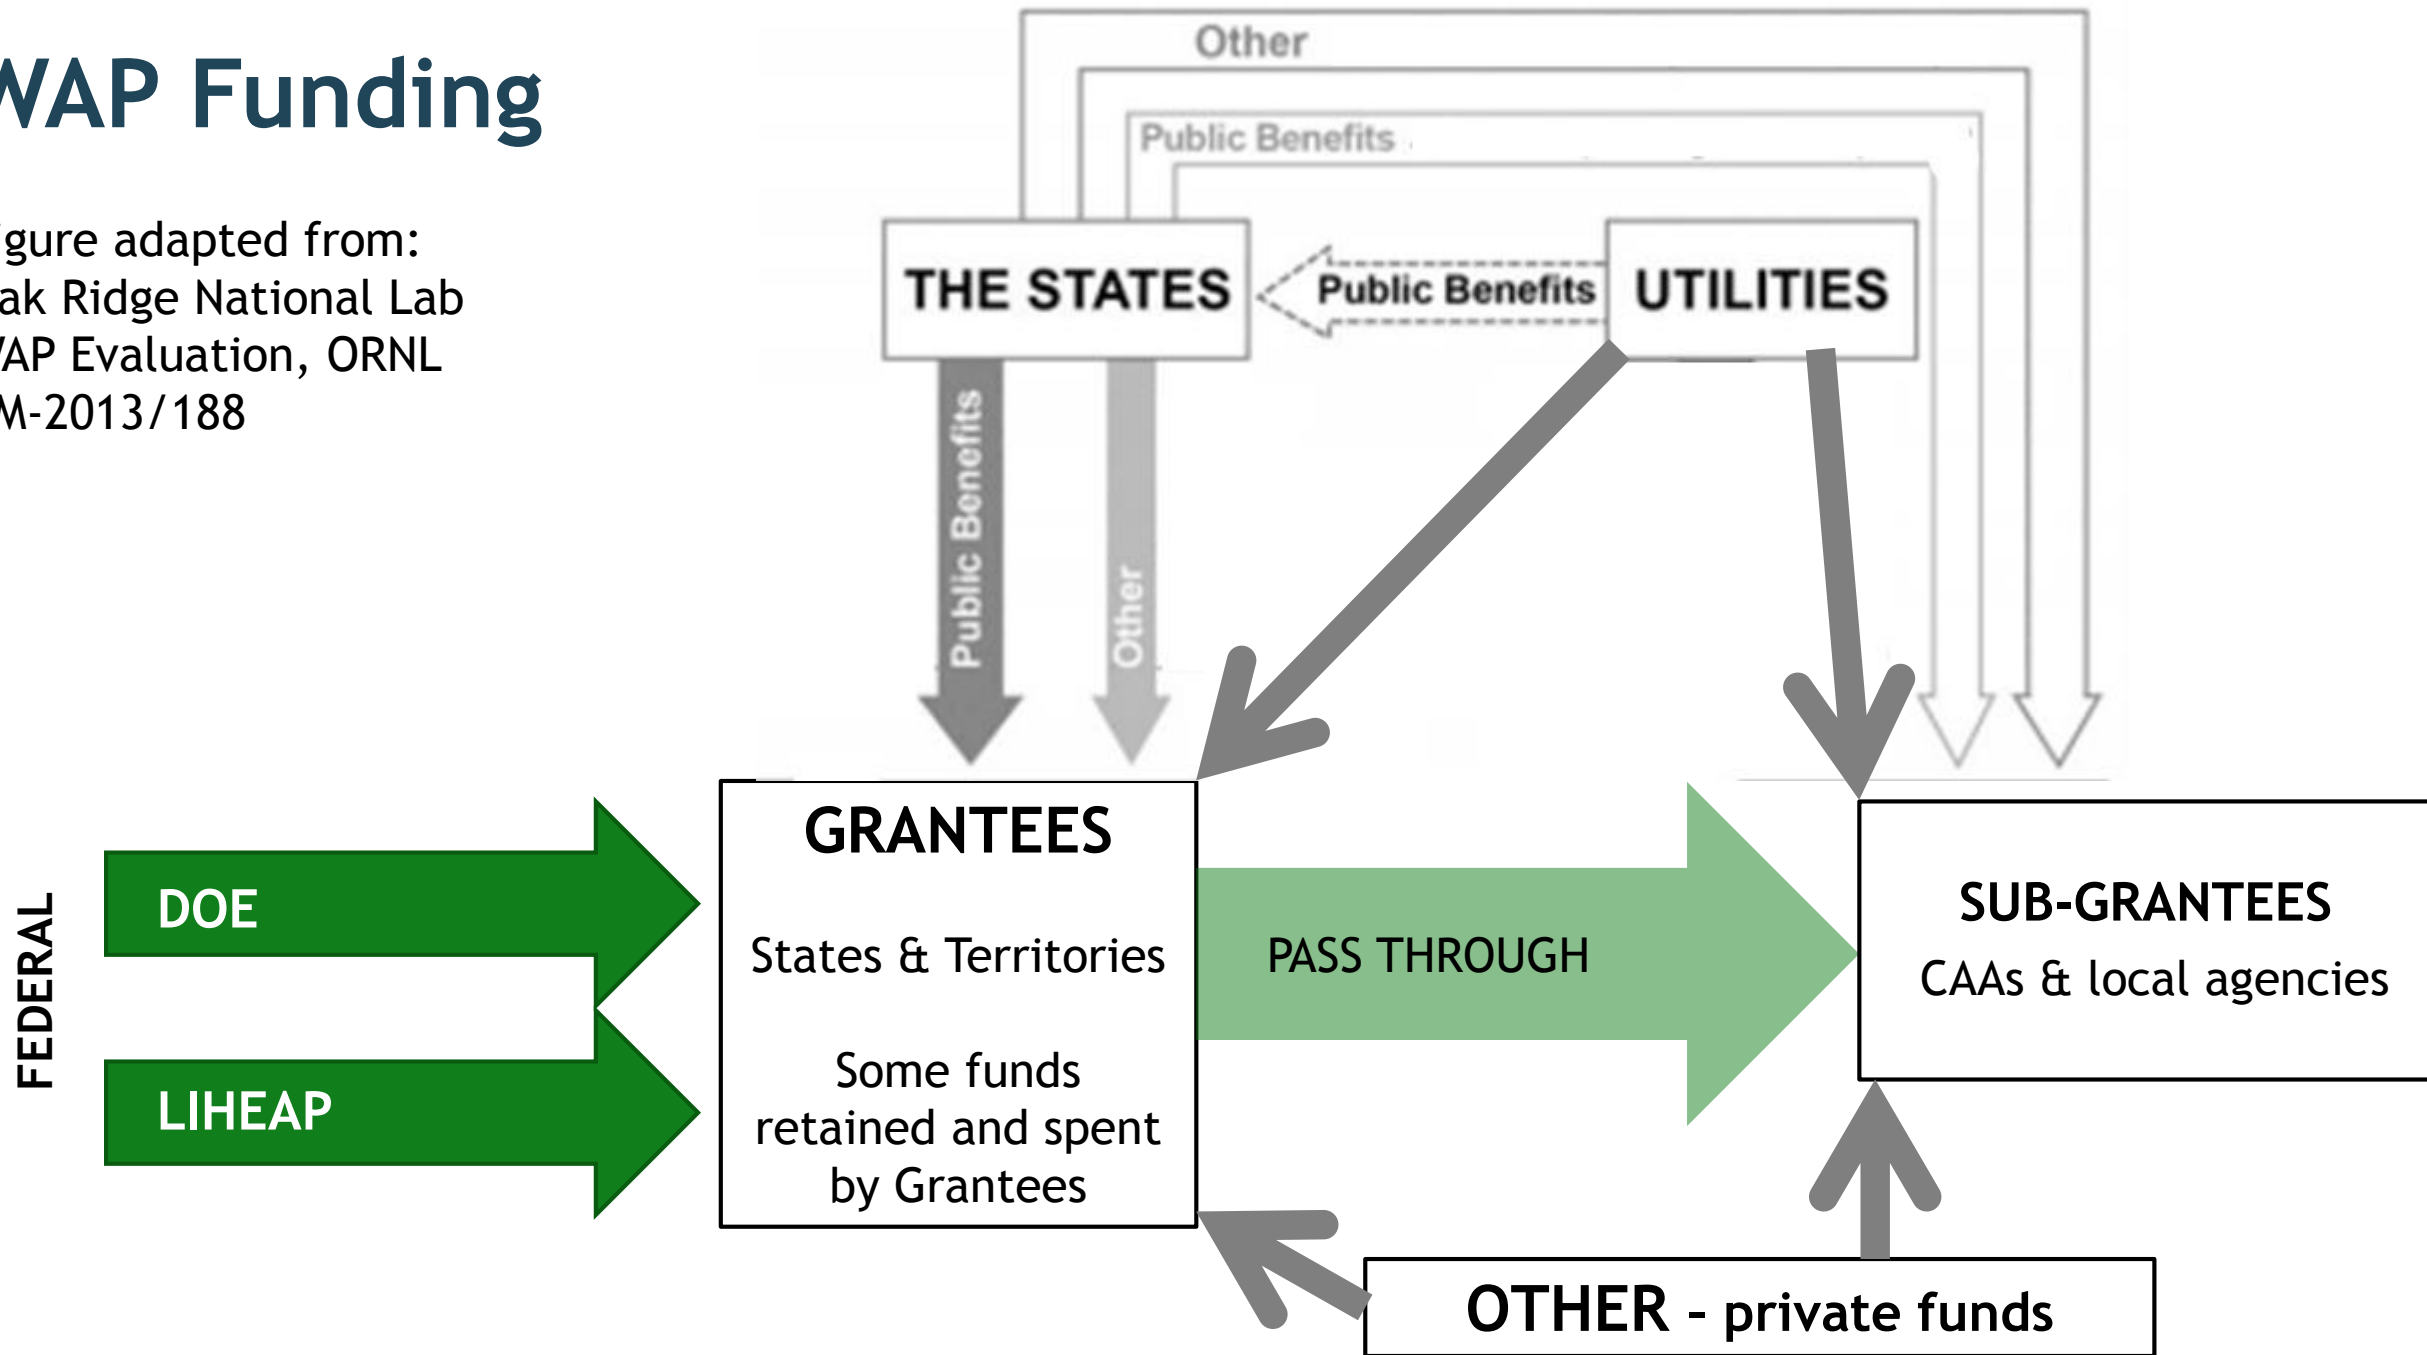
VAP Funding

gure adapted from:
ak Ridge National Lab
VAP Evaluation, ORNL
M-2013/188

Other

Public Benefits

THE STATES

Public Benefits

UTILITIES

Public Benefits

Other

FEDERAL

DOE

LIHEAP

GRANTEES

States & Territories

Some funds retained and spent by Grantees

PASS THROUGH

SUB-GRANTEES

CAAs & local agencies

OTHER - private funds